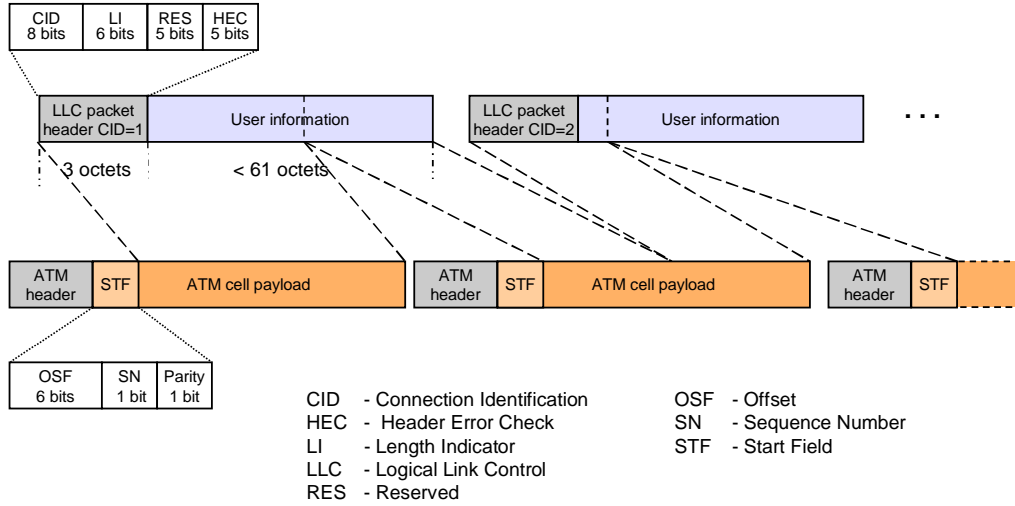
| CID 8 bits | LI 6 bits | RES 5 bits | HEC 5 bits |
|---|---|---|---|

LLC packet header CID=1

User information

3 octets

< 61 octets

LLC packet header CID=2

User information

. . .

ATM header

STF

ATM cell payload

ATM header

STF

ATM cell payload

ATM header

STF

| OSF 6 bits | SN 1 bit | Parity 1 bit |
|---|---|---|

CID - Connection Identification
HEC - Header Error Check
LI - Length Indicator
LLC - Logical Link Control
RES - Reserved

OSF - Offset
SN - Sequence Number
STF - Start Field